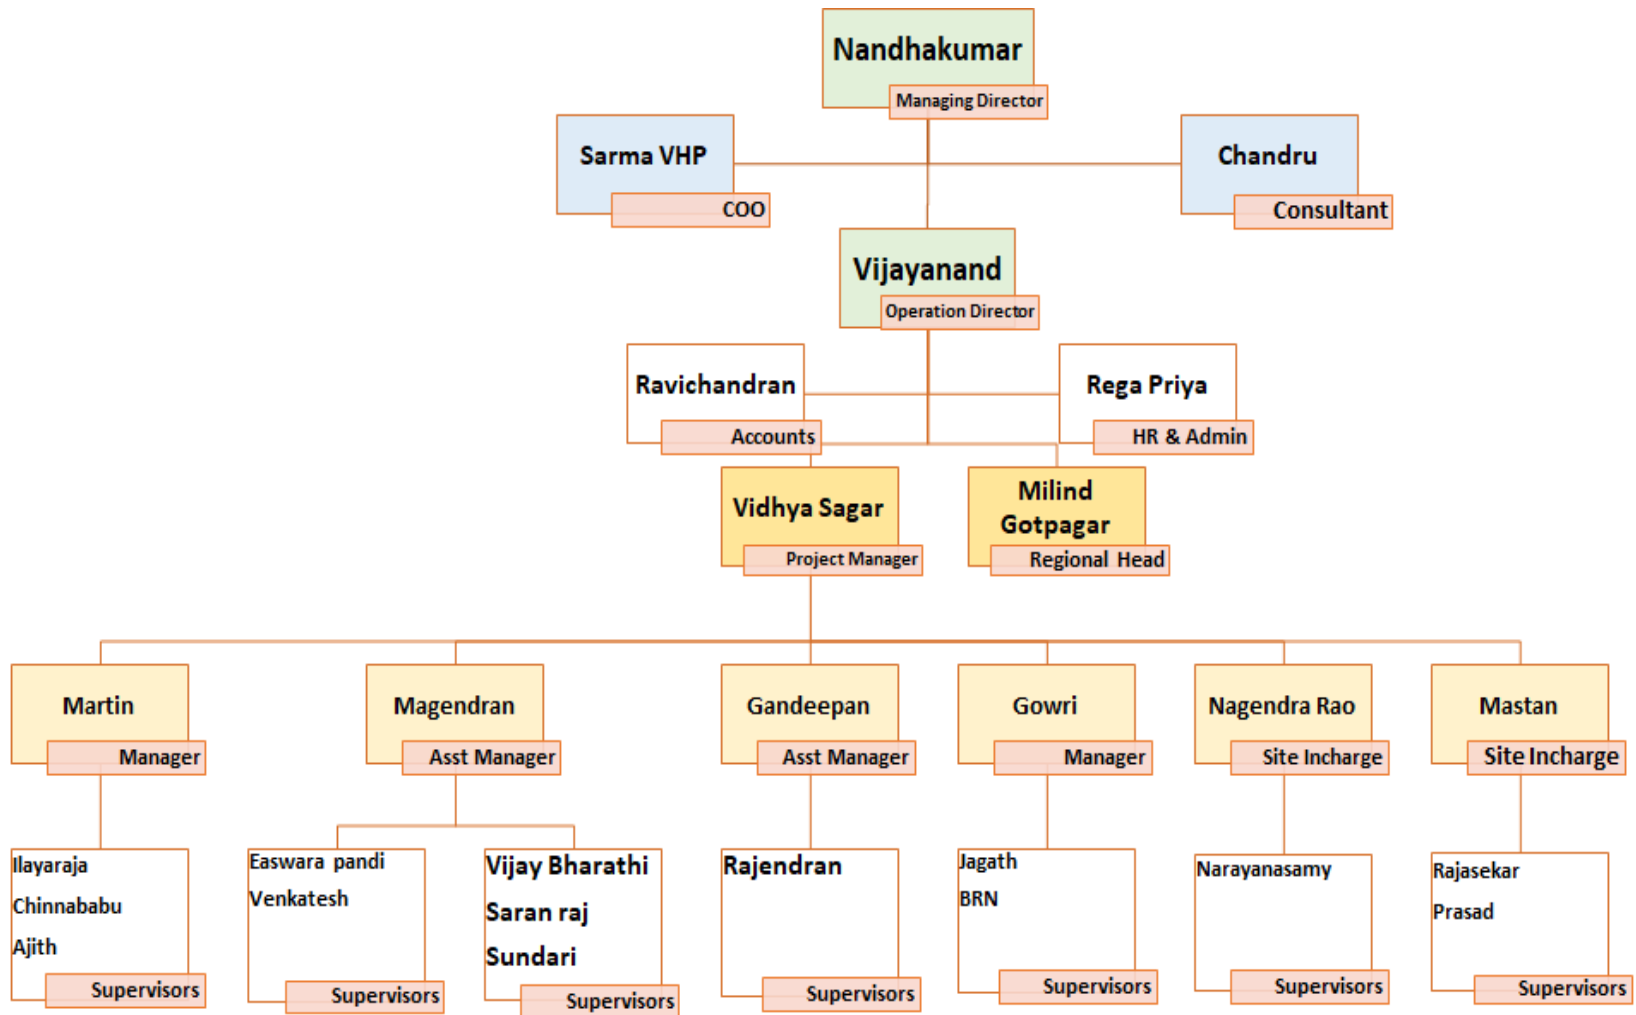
Nandhakumar
Managing Director

Sarma VHP
COO

Chandru
Consultant

Vijayanand
Operation Director

Ravichandran
Accounts

Rega Priya
HR & Admin

Vidhya Sagar
Project Manager

Milind Gotpagar
Regional Head

Martin
Manager

Magendran
Asst Manager

Gandeepan
Asst Manager

Gowri
Manager

Nagendra Rao
Site Incharge

Mastan
Site Incharge

Ilayaraja
Chinnababu
Ajith
Supervisors

Easwara pandi
Venkatesh
Supervisors

Vijay Bharathi
Saran raj
Sundari
Supervisors

Rajendran
Supervisors

Jagath
BRN
Supervisors

Narayanasamy
Supervisors

Rajasekar
Prasad
Supervisors